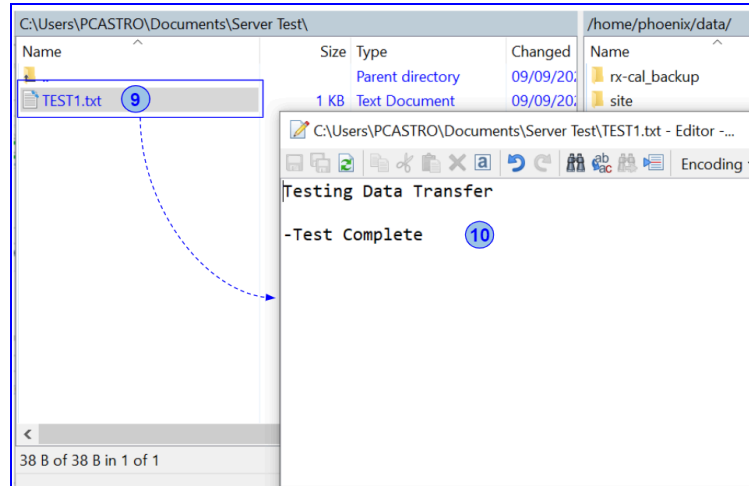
C:\Users\PCASTRO\Documents\Server Test\

| Name | Size | Type | Changed |
|---|---|---|---|
| .. | | Parent directory | 09/09/20 |
| TEST1.txt | 1 KB | Text Document | 09/09/20 |

9

/home/phoenix/data/

Name
rx-cal_backup
site

C:\Users\PCASTRO\Documents\Server Test\TEST1.txt - Editor -...

Encoding

Testing Data Transfer

-Test Complete

10

38 B of 38 B in 1 of 1